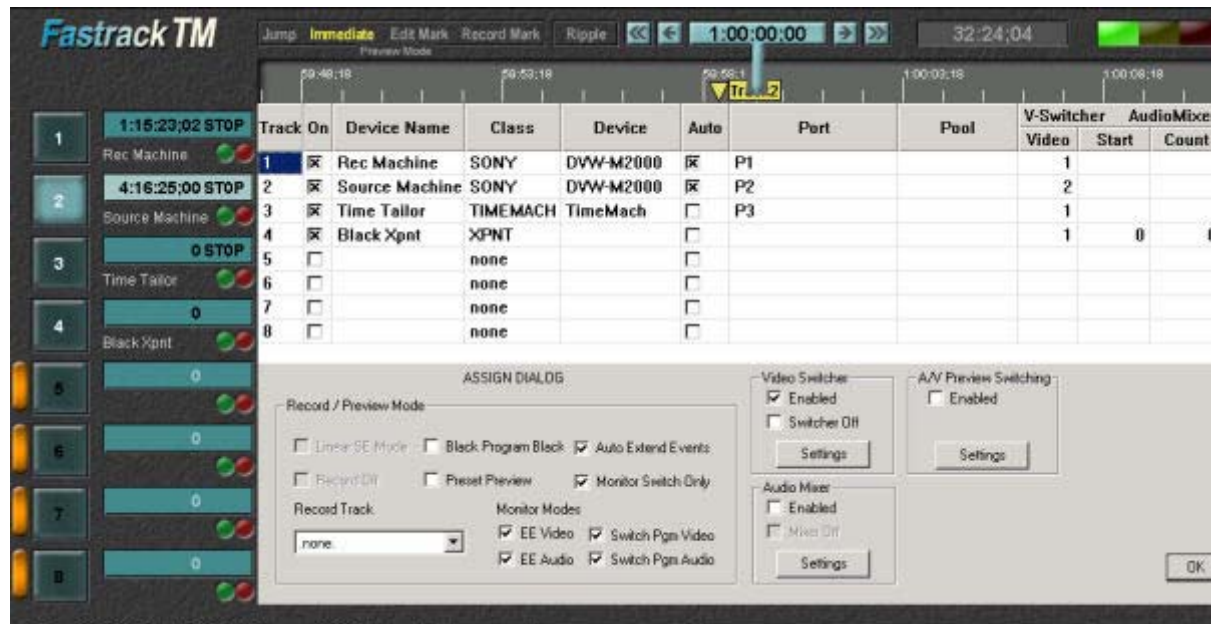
Fastrack TM

Jump Immediate Edit Mark Record Mark Ripple 1:00:00:00 32:24:04
Preview Mode

59:48:18 59:53:18 59:58:1 1:00:03:18 1:00:08:18
Tr 2

1 1:15:23:02 STOP Rec Machine
2 4:16:25:00 STOP Source Machine
3 0 STOP Time Tailor
4 0 Black Xpnt
5 0
6 0
7 0
8 0

| Track | On | Device Name | Class | Device | Auto | Port | Pool | V-Switcher Video | AudioMixe Start | Count |
|---|---|---|---|---|---|---|---|---|---|---|
| 1 | ☒ | Rec Machine | SONY | DVW-M2000 | ☒ | P1 | | 1 | | |
| 2 | ☒ | Source Machine | SONY | DVW-M2000 | ☒ | P2 | | 2 | | |
| 3 | ☒ | Time Tailor | TIMEMACH | TimeMach | ☐ | P3 | | 1 | | |
| 4 | ☒ | Black Xpnt | XPNT | | ☐ | | | 1 | 0 | |
| 5 | ☐ | | none | | ☐ | | | | | |
| 6 | ☐ | | none | | ☐ | | | | | |
| 7 | ☐ | | none | | ☐ | | | | | |
| 8 | ☐ | | none | | ☐ | | | | | |

ASSIGN DIALOG

Record / Preview Mode
Linear SE Mode  Black Program Black  Auto Extend Events
Record Off  Preset Preview  Monitor Switch Only
Record Track  Monitor Modes
none  EE Video  Switch Pgm Video
EE Audio  Switch Pgm Audio

Video Switcher
Enabled
Switcher Off
Settings

Audio Mixer
Enabled
Mixer Off
Settings

A/V Preview Switching
Enabled
Settings

OK